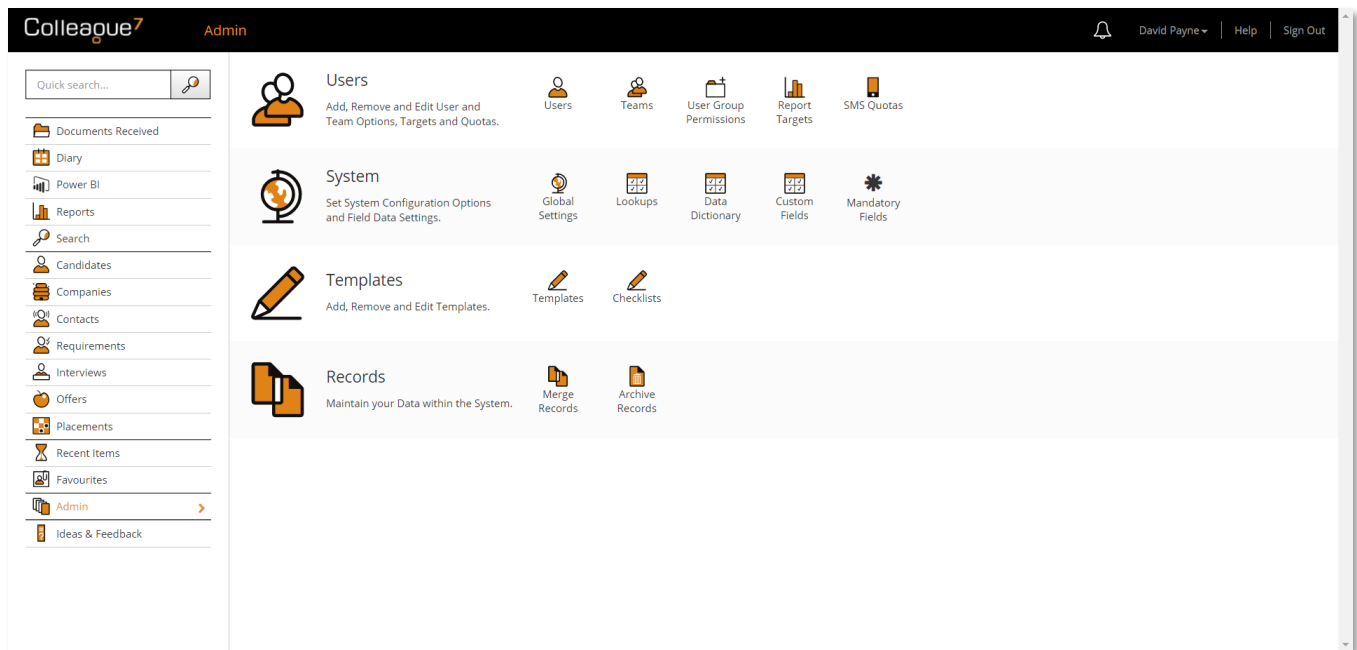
Colleague⁷ Admin

David Payne | Help | Sign Out

Quick search...

Documents Received
Diary
Power BI
Reports
Search
Candidates
Companies
Contacts
Requirements
Interviews
Offers
Placements
Recent Items
Favourites
Admin
Ideas & Feedback

Users
Add, Remove and Edit User and Team Options, Targets and Quotas.
Users
Teams
User Group Permissions
Report Targets
SMS Quotas

System
Set System Configuration Options and Field Data Settings.
Global Settings
Lookups
Data Dictionary
Custom Fields
Mandatory Fields

Templates
Add, Remove and Edit Templates.
Templates
Checklists

Records
Maintain your Data within the System.
Merge Records
Archive Records